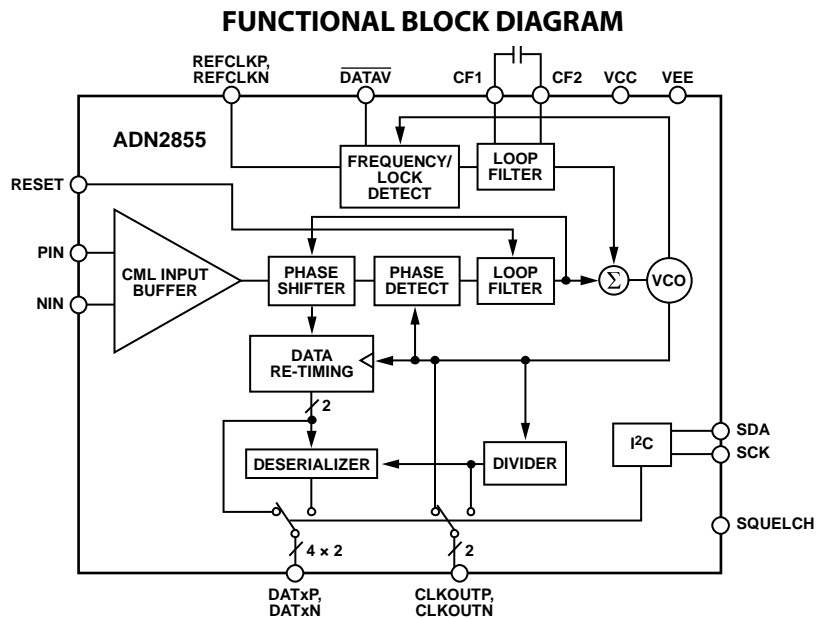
FUNCTIONAL BLOCK DIAGRAM

REFCLKP, REFCLKN

$\overline{DATAV}$

CF1

CF2

VCC

VEE

ADN2855

FREQUENCY/ LOCK DETECT

LOOP FILTER

RESET

PIN

NIN

CML INPUT BUFFER

PHASE SHIFTER

PHASE DETECT

LOOP FILTER

$\Sigma$

VCO

DATA RE-TIMING

2

DESERIALIZER

DIVIDER

I$^2$C

SDA

SCK

SQUELCH

4 × 2

2

DATxP, DATxN

CLKOUTP, CLKOUTN